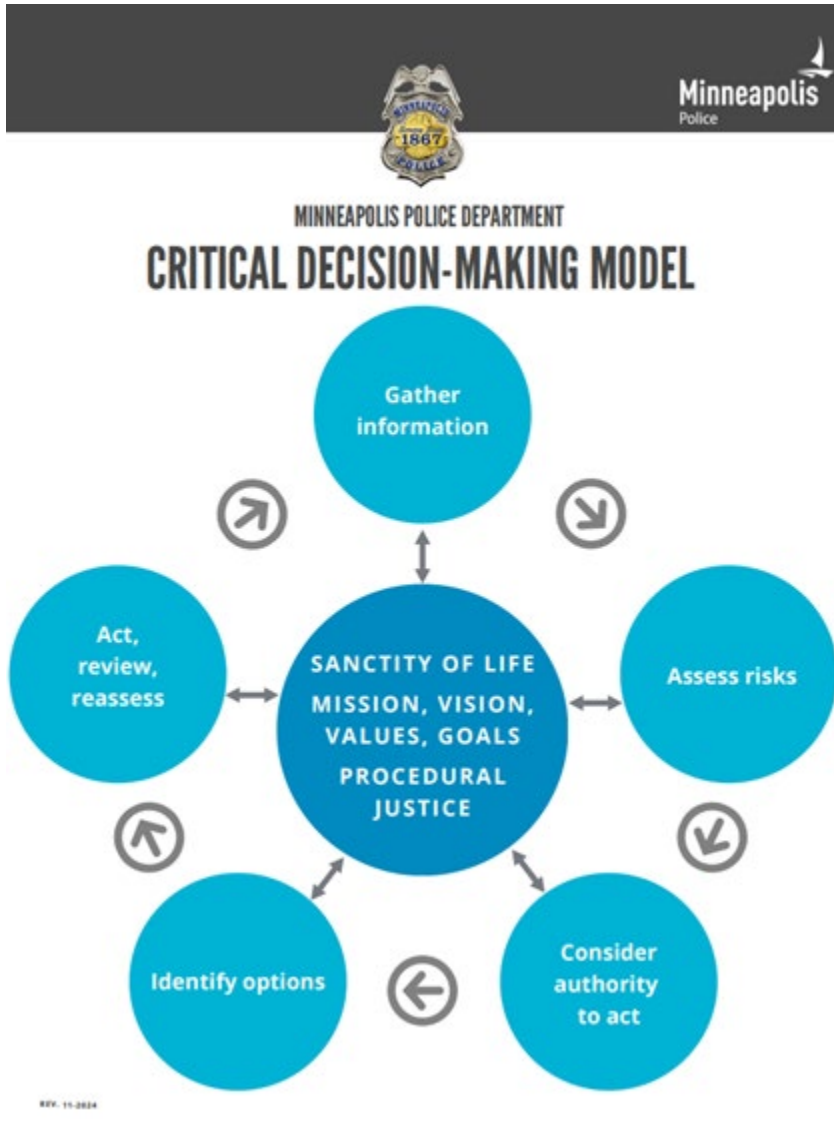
MINNEAPOLIS
1867
POLICE

Minneapolis
Police

MINNEAPOLIS POLICE DEPARTMENT
CRITICAL DECISION-MAKING MODEL

Gather information

Assess risks

Consider authority to act

Identify options

Act, review, reassess

SANCTITY OF LIFE
MISSION, VISION, VALUES, GOALS
PROCEDURAL JUSTICE

REV. 11-2024